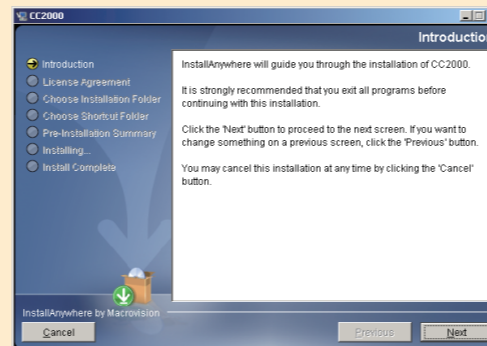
CC2000

Introduction

Introduction
License Agreement
Choose Installation Folder
Choose Shortcut Folder
Pre-Installation Summary
Installing...
Install Complete

InstallAnywhere will guide you through the installation of CC2000.

It is strongly recommended that you exit all programs before continuing with this installation.

Click the 'Next' button to proceed to the next screen. If you want to change something on a previous screen, click the 'Previous' button.

You may cancel this installation at any time by clicking the 'Cancel' button.

InstallAnywhere by Macrovision

Cancel

Previous

Next